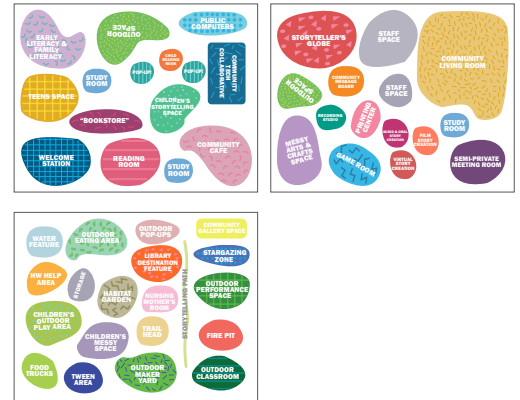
EARLY LITERACY & FAMILY LITERACY

OUTDOOR SPACE

PUBLIC COMPUTERS

CHILD READING NOOK

COMMUNITY TECH COLLABORATIVE

POP-UP

POP-UP

STUDY ROOM

TEENS SPACE

CHILDREN'S STORYTELLING SPACE

"BOOKSTORE"

WELCOME STATION

READING ROOM

STUDY ROOM

COMMUNITY CAFE

STORYTELLER'S GLOBE

STAFF SPACE

COMMUNITY LIVING ROOM

OUTDOOR SPACE

COMMUNITY MESSAGE BOARD

STAFF SPACE

RECORDING STUDIO

PRINTING CENTER

MUSIC & ORAL STORY CREATION

FILM STORY CREATION

STUDY ROOM

MESSY ARTS & CRAFTS SPACE

GAME ROOM

VIRTUAL STORY CREATION

SEMI-PRIVATE MEETING ROOM

WATER FEATURE

OUTDOOR EATING AREA

OUTDOOR POP-UPS

COMMUNITY GALLERY SPACE

LIBRARY DESTINATION FEATURE

STARGAZING ZONE

HW HELP AREA

STORAGE

HABITAT GARDEN

NURSING MOTHER'S ROOM

OUTDOOR PERFORMANCE SPACE

CHILDREN'S OUTDOOR PLAY AREA

STORYTELLING PATH

TRAIL HEAD

CHILDREN'S MESSY SPACE

FIRE PIT

FOOD TRUCKS

TWEEN AREA

OUTDOOR MAKER YARD

OUTDOOR CLASSROOM